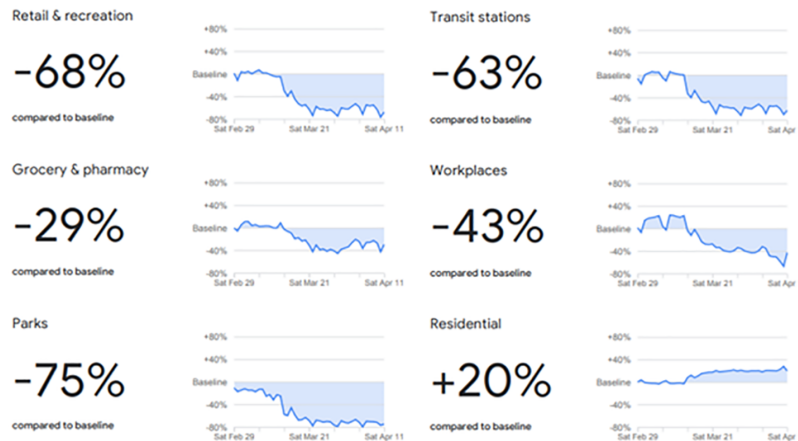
Retail & recreation

-68%

compared to baseline

+80%
+40%
Baseline
-40%
-80%
Sat Feb 29
Sat Mar 21
Sat Apr 11

Transit stations

-63%

compared to baseline

+80%
+40%
Baseline
-40%
-80%
Sat Feb 29
Sat Mar 21
Sat Apr 11

Grocery & pharmacy

-29%

compared to baseline

+80%
+40%
Baseline
-40%
-80%
Sat Feb 29
Sat Mar 21
Sat Apr 11

Workplaces

-43%

compared to baseline

+80%
+40%
Baseline
-40%
-80%
Sat Feb 29
Sat Mar 21
Sat Apr

Parks

-75%

compared to baseline

+80%
+40%
Baseline
-40%
-80%
Sat Feb 29
Sat Mar 21
Sat Apr 11

Residential

+20%

compared to baseline

+80%
+40%
Baseline
-40%
-80%
Sat Feb 29
Sat Mar 21
Sat Apr